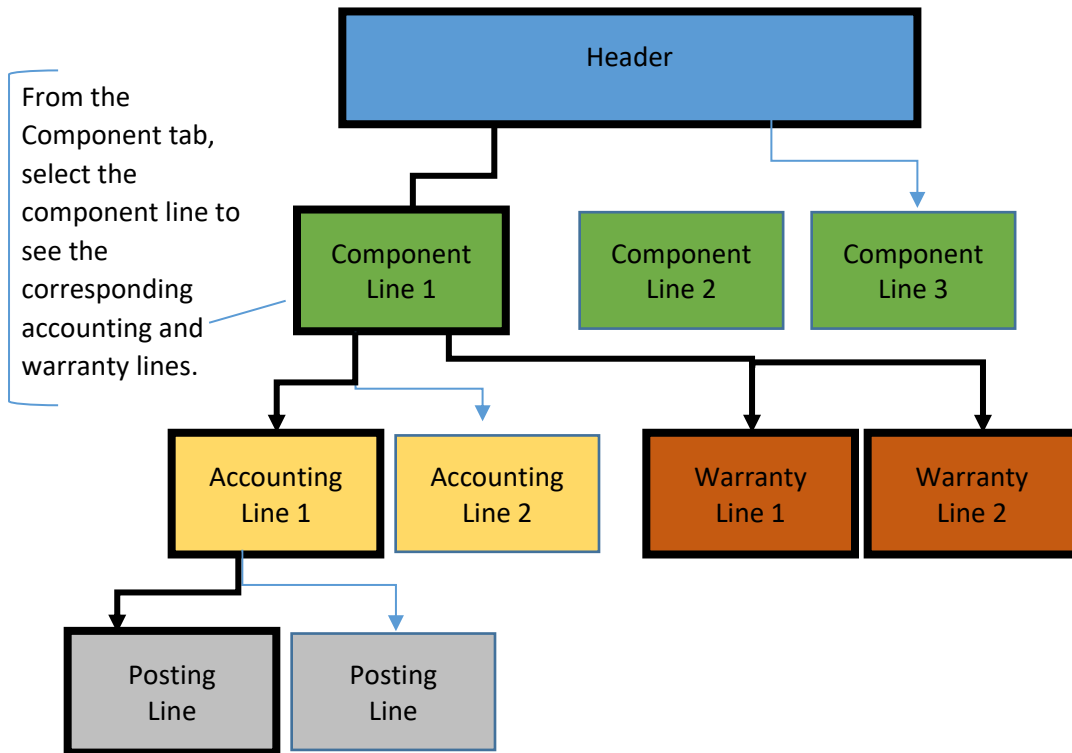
Header

From the Component tab, select the component line to see the corresponding accounting and warranty lines.

Component Line 1

Component Line 2

Component Line 3

Accounting Line 1

Accounting Line 2

Warranty Line 1

Warranty Line 2

Posting Line

Posting Line